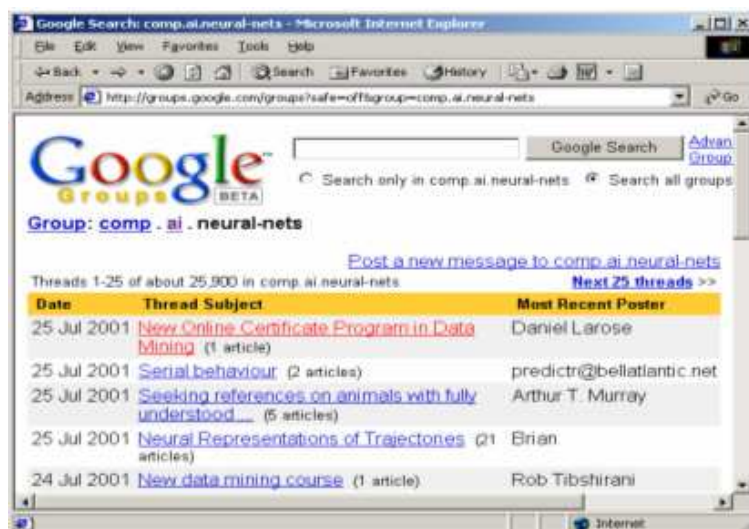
Google Search: comp.ai.neural-nets - Microsoft Internet Explorer

File Edit View Favorites Tools Help

Back Search Favorites History

Address http://groups.google.com/groups?safe=off&group=comp.ai.neural-nets Go

Google Groups BETA

Google Search

Advan Group

Search only in comp.ai.neural-nets Search all groups

Group: comp . ai . neural-nets

Post a new message to comp.ai.neural-nets

Threads 1-25 of about 25,900 in comp.ai.neural-nets

Next 25 threads >>

| Date | Thread Subject | Most Recent Poster |
|---|---|---|
| 25 Jul 2001 | New Online Certificate Program in Data Mining (1 article) | Daniel Larose |
| 25 Jul 2001 | Serial behaviour (2 articles) | predictr@bellatlantic.net |
| 25 Jul 2001 | Seeking references on animals with fully understood ... (5 articles) | Arthur T. Murray |
| 25 Jul 2001 | Neural Representations of Trajectories (21 articles) | Brian |
| 24 Jul 2001 | New data mining course (1 article) | Rob Tibshirani |

Internet